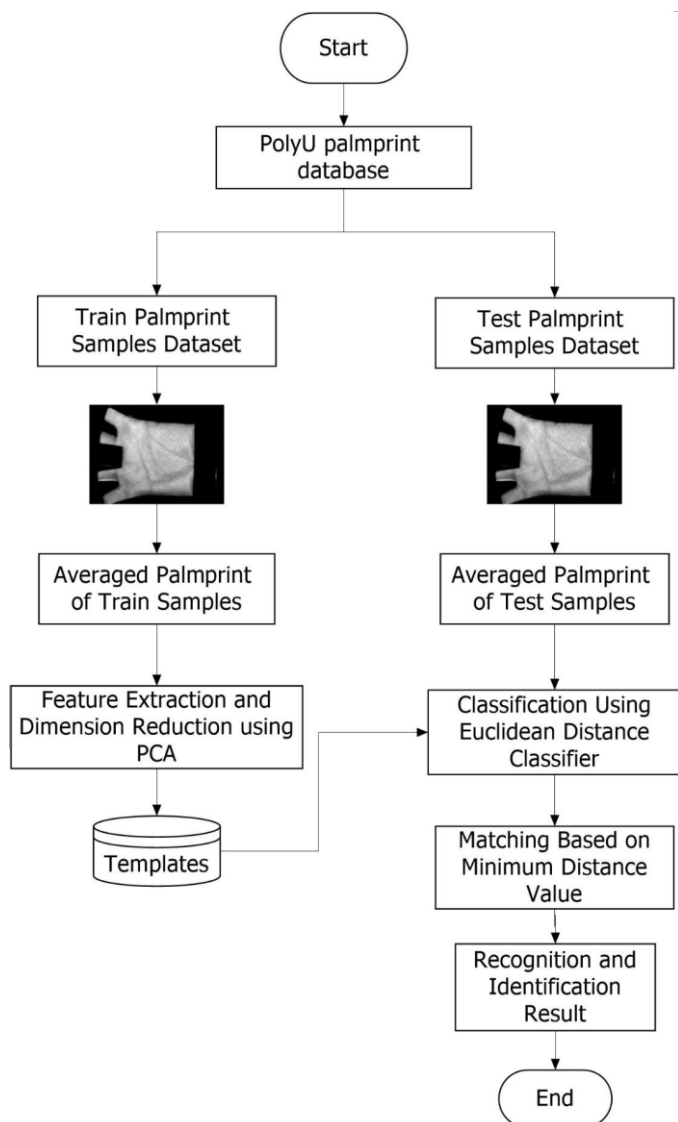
Start

PolyU palmprint database

Train Palmprint Samples Dataset

Test Palmprint Samples Dataset

Averaged Palmprint of Train Samples

Averaged Palmprint of Test Samples

Feature Extraction and Dimension Reduction using PCA

Classification Using Euclidean Distance Classifier

Templates

Matching Based on Minimum Distance Value

Recognition and Identification Result

End